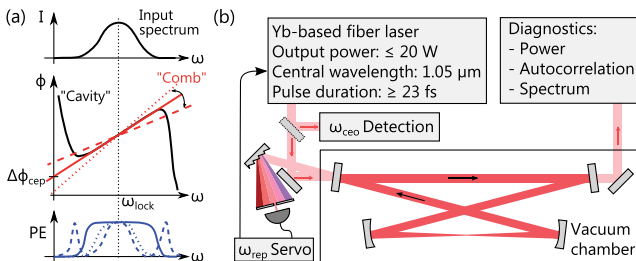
(a)

I

Input spectrum

ω

ϕ

"Cavity"

"Comb"

$\Delta\phi_{cep}$

ω

$\omega_{lock}$

PE

ω

(b)

Yb-based fiber laser
Output power: ≤ 20 W
Central wavelength: 1.05 µm
Pulse duration: ≥ 23 fs

Diagnostics:
- Power
- Autocorrelation
- Spectrum

$\omega_{ceo}$ Detection

$\omega_{rep}$ Servo

Vacuum chamber